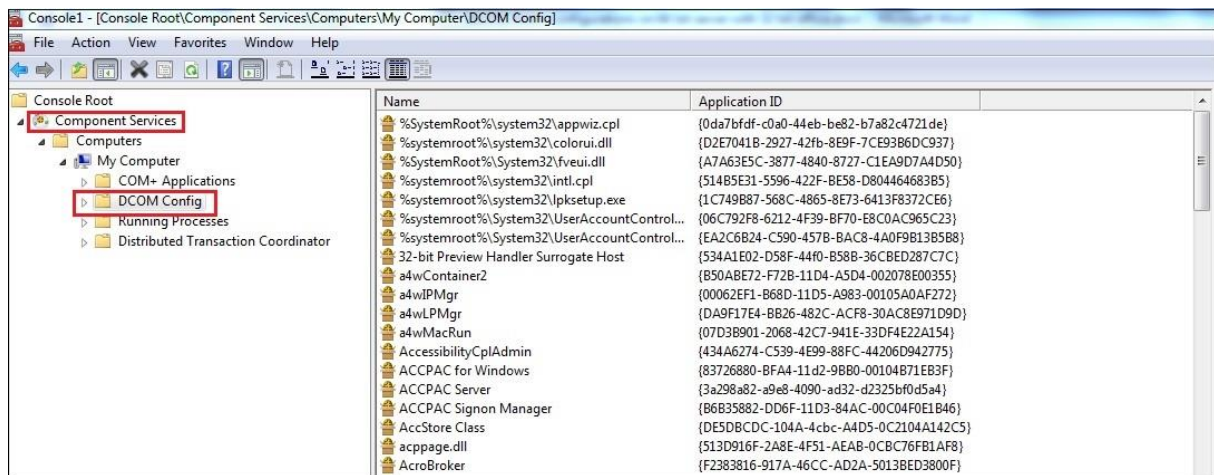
Console1 - [Console Root\Component Services\Computers\My Computer\DCOM Config]

File Action View Favorites Window Help

Console Root
Component Services
Computers
My Computer
COM+ Applications
DCOM Config
Running Processes
Distributed Transaction Coordinator

| Name | Application ID |
|---|---|
| %SystemRoot%\system32\appwiz.cpl | {0da7bfdf-c0a0-44eb-be82-b7a82c4721de} |
| %systemroot%\system32\colorui.dll | {D2E7041B-2927-42fb-8E9F-7CE93B6DC937} |
| %SystemRoot%\System32\fveui.dll | {A7A63E5C-3877-4840-8727-C1EA9D7A4D50} |
| %systemroot%\system32\intl.cpl | {514B5E31-5596-422F-BE58-D804464683B5} |
| %systemroot%\system32\lpksetup.exe | {1C749B87-568C-4865-8E73-6413F8372CE6} |
| %systemroot%\System32\UserAccountControl... | {06C792F8-6212-4F39-BF70-E8C0AC965C23} |
| %systemroot%\System32\UserAccountControl... | {EA2C6B24-C590-457B-BAC8-4A0F9B13B5B8} |
| 32-bit Preview Handler Surrogate Host | {534A1E02-D58F-44f0-B58B-36CBED287C7C} |
| a4wContainer2 | {B50ABE72-F72B-11D4-A5D4-002078E00355} |
| a4wIPMgr | {00062EF1-B68D-11D5-A983-00105A0AF272} |
| a4wLPMgr | {DA9F17E4-BB26-482C-ACF8-30AC8E971D9D} |
| a4wMacRun | {07D3B901-2068-42C7-941E-33DF4E22A154} |
| AccessibilityCplAdmin | {434A6274-C539-4E99-88FC-44206D942775} |
| ACCPAC for Windows | {83726880-BFA4-11d2-9BB0-00104B71EB3F} |
| ACCPAC Server | {3a298a82-a9e8-4090-ad32-d2325bf0d5a4} |
| ACCPAC Signon Manager | {B6B35882-DD6F-11D3-84AC-00C04F0E1B46} |
| AccStore Class | {DE5DBCDC-104A-4cbc-A4D5-0C2104A142C5} |
| acppage.dll | {513D916F-2A8E-4F51-AEAB-0CBC76FB1AF8} |
| AcroBroker | {F2383816-917A-46CC-AD2A-5013BED3800F} |